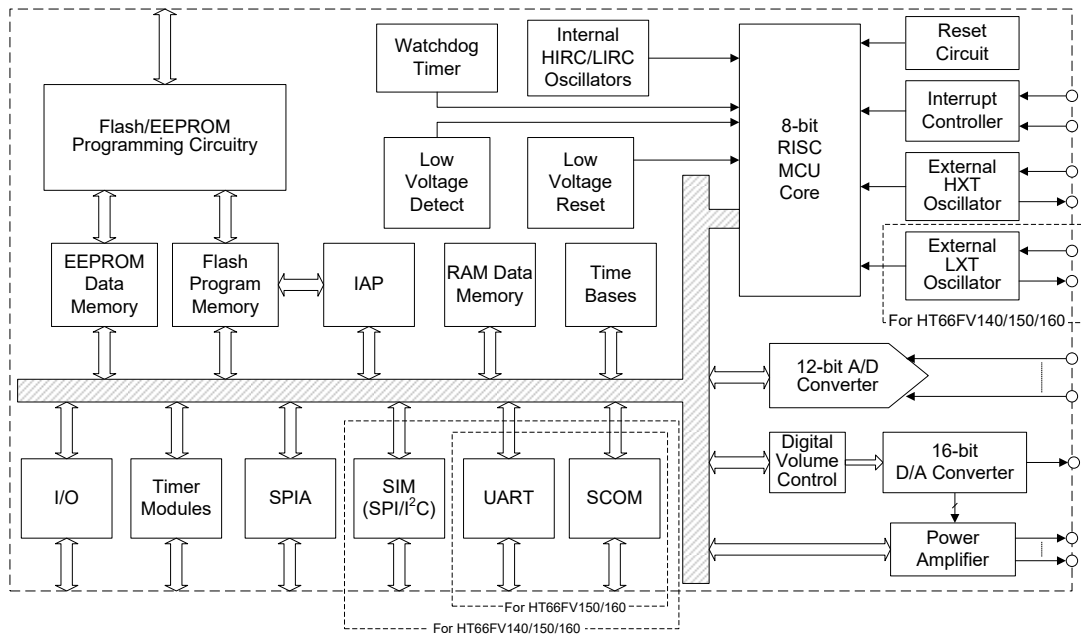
Watchdog Timer

Internal HIRC/LIRC Oscillators

Reset Circuit

Flash/EEPROM Programming Circuitry

8-bit RISC MCU Core

Interrupt Controller

Low Voltage Detect

Low Voltage Reset

External HXT Oscillator

External LXT Oscillator

For HT66FV140/150/160

EEPROM Data Memory

Flash Program Memory

IAP

RAM Data Memory

Time Bases

12-bit A/D Converter

Digital Volume Control

16-bit D/A Converter

I/O

Timer Modules

SPIA

SIM (SPI/I$^2$C)

UART

SCOM

Power Amplifier

For HT66FV150/160

For HT66FV140/150/160